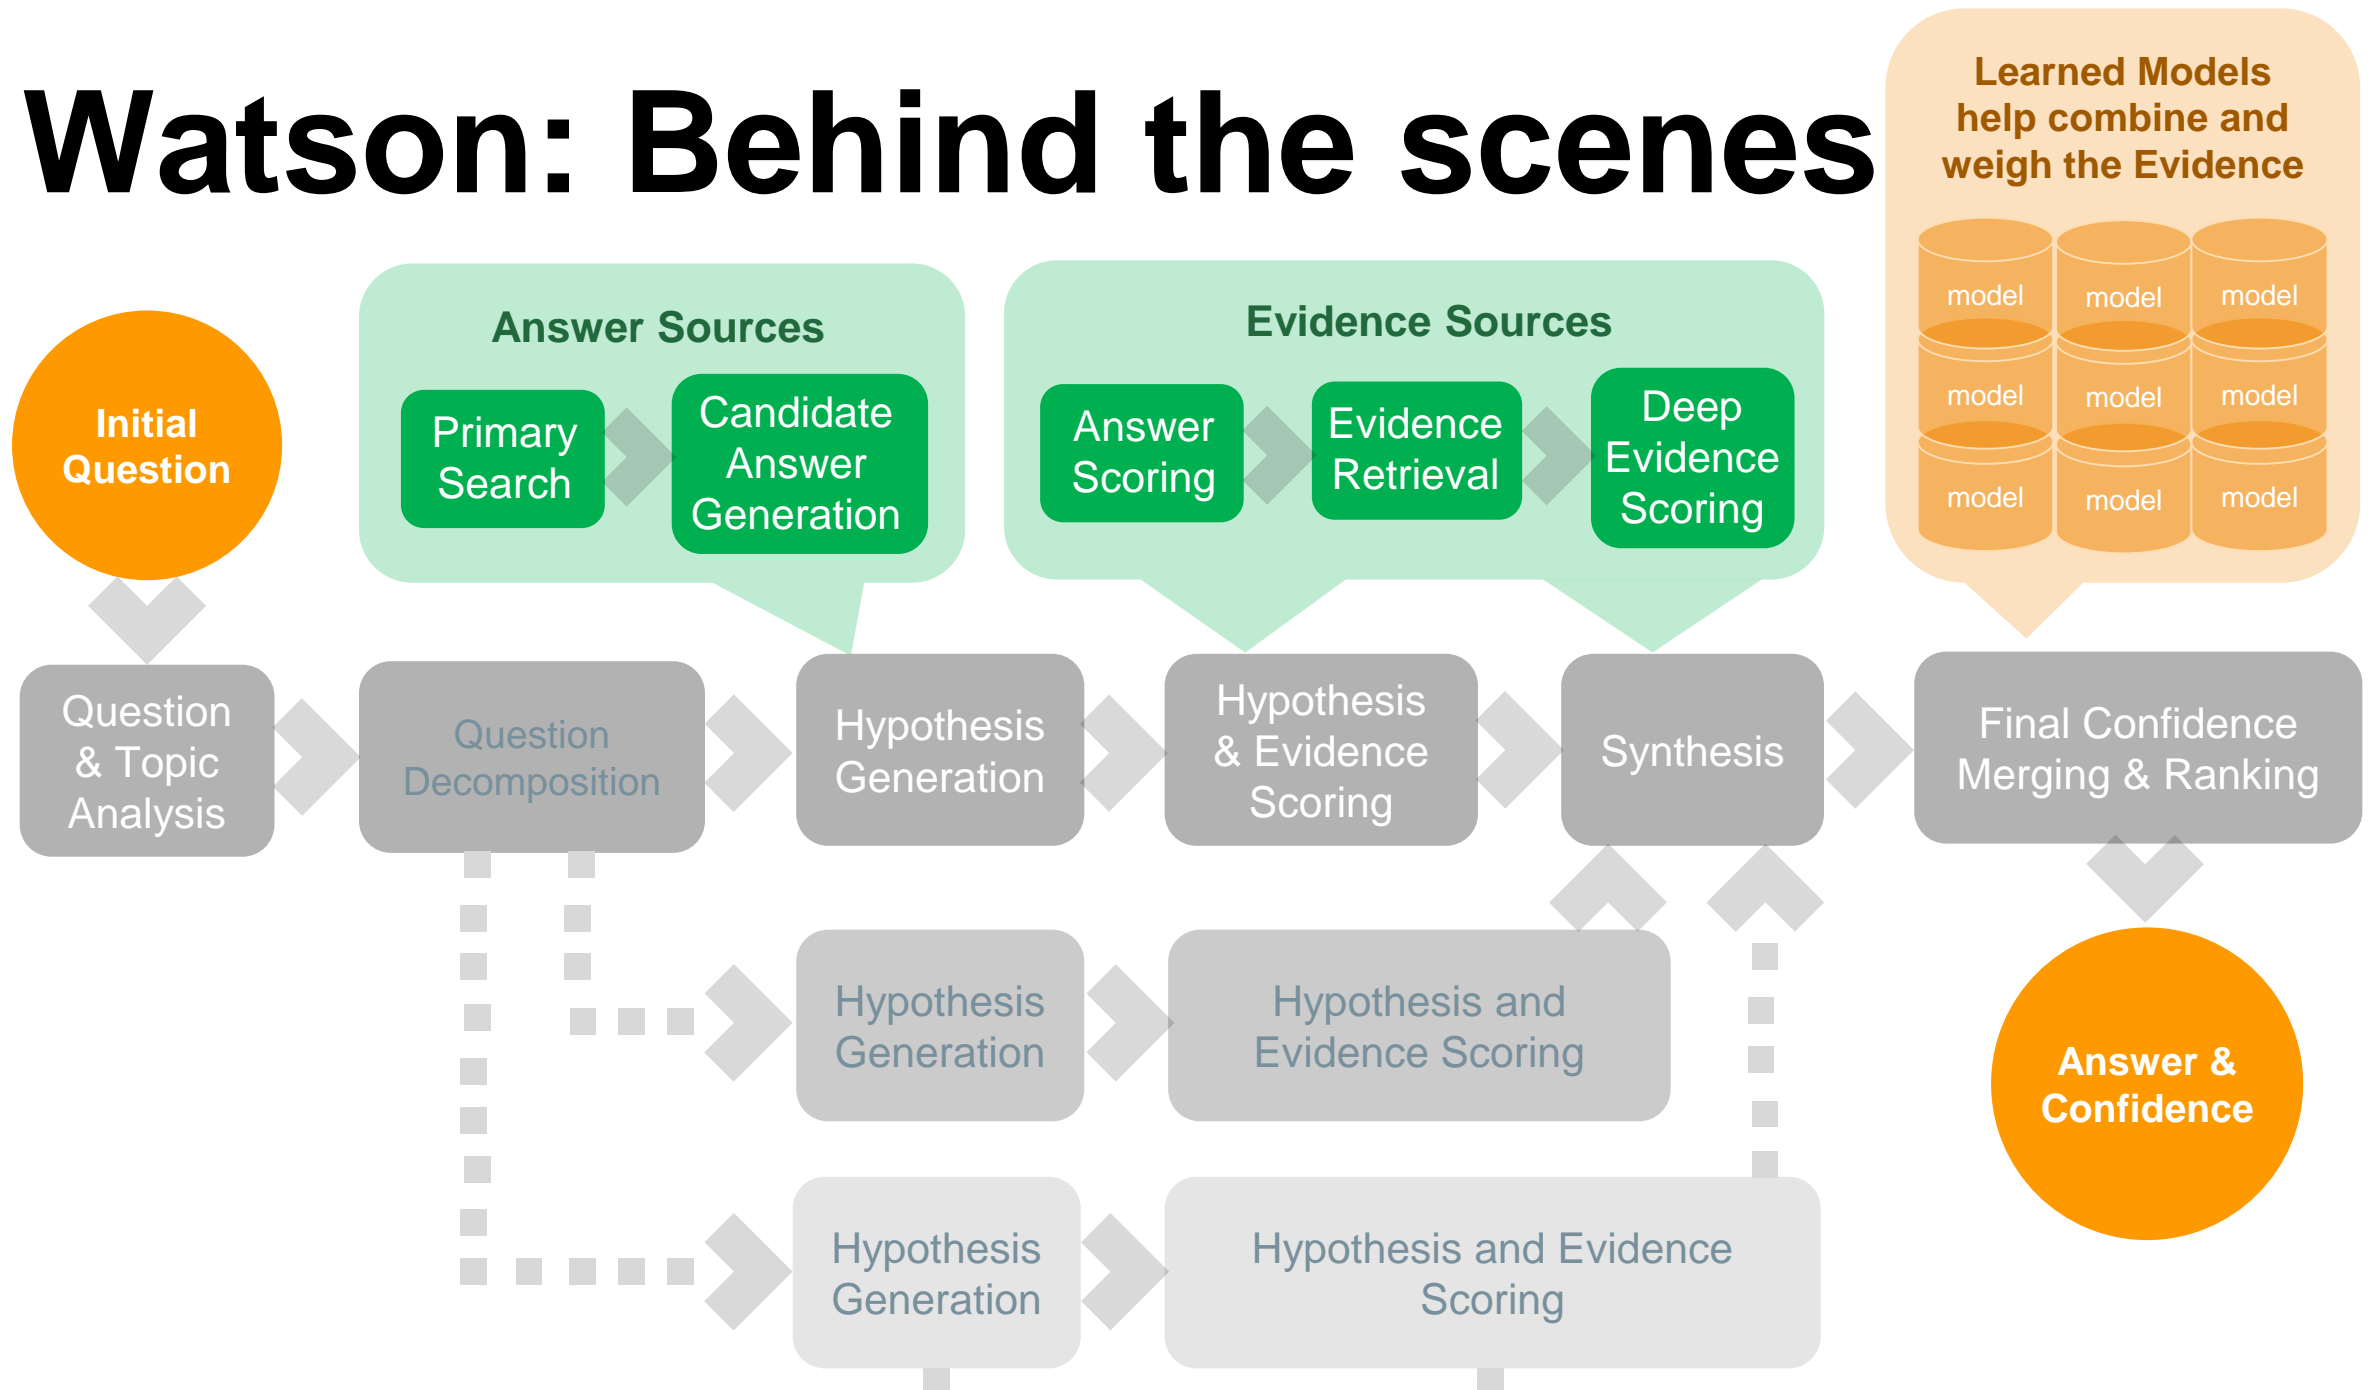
Watson: Behind the scenes

Learned Models help combine and weigh the Evidence

model model model
model model model
model model model

Answer Sources

Primary Search

Candidate Answer Generation

Evidence Sources

Answer Scoring

Evidence Retrieval

Deep Evidence Scoring

Initial Question

Question & Topic Analysis

Question Decomposition

Hypothesis Generation

Hypothesis & Evidence Scoring

Synthesis

Final Confidence Merging & Ranking

Hypothesis Generation

Hypothesis and Evidence Scoring

Answer & Confidence

Hypothesis Generation

Hypothesis and Evidence Scoring